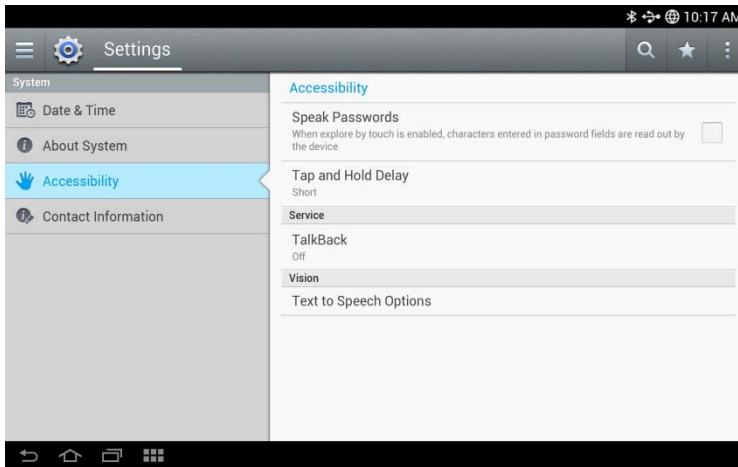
10:17 AM

Settings

System

Date & Time

About System

Accessibility

Contact Information

Accessibility

Speak Passwords

When explore by touch is enabled, characters entered in password fields are read out by the device

Tap and Hold Delay

Short

Service

TalkBack

Off

Vision

Text to Speech Options